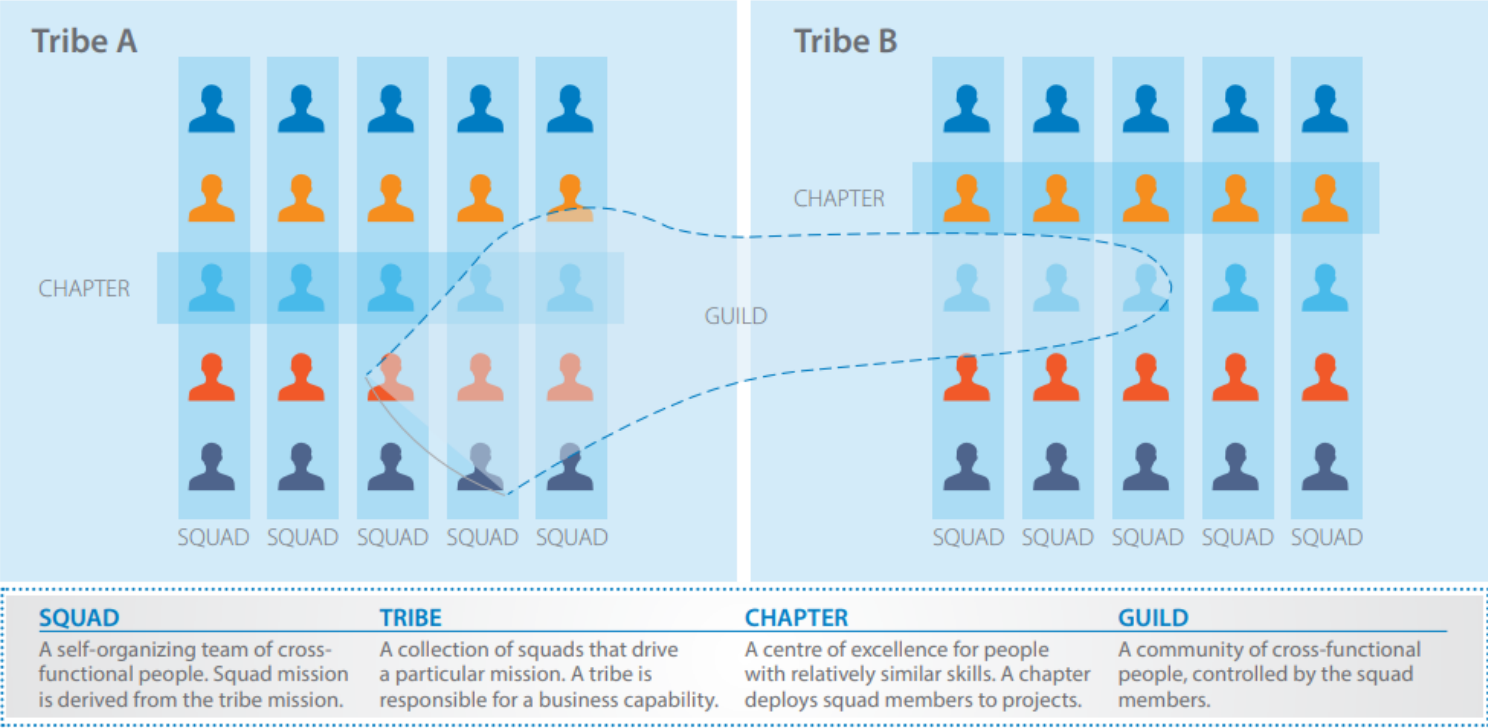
Tribe A

CHAPTER

SQUAD SQUAD SQUAD SQUAD SQUAD

GUILD

Tribe B

CHAPTER

SQUAD SQUAD SQUAD SQUAD SQUAD

SQUAD
A self-organizing team of cross-functional people. Squad mission is derived from the tribe mission.

TRIBE
A collection of squads that drive a particular mission. A tribe is responsible for a business capability.

CHAPTER
A centre of excellence for people with relatively similar skills. A chapter deploys squad members to projects.

GUILD
A community of cross-functional people, controlled by the squad members.